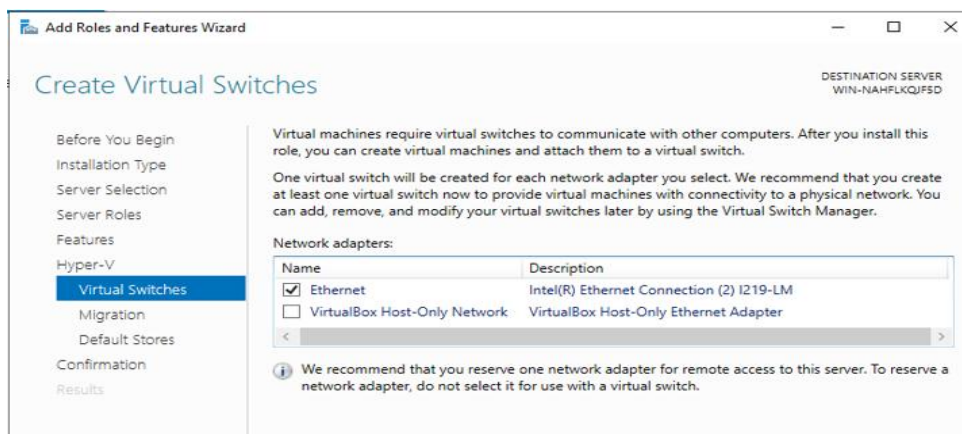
Add Roles and Features Wizard

Create Virtual Switches

DESTINATION SERVER
WIN-NAHFLKQJFSD

Before You Begin
Installation Type
Server Selection
Server Roles
Features
Hyper-V
Virtual Switches
Migration
Default Stores
Confirmation
Results

Virtual machines require virtual switches to communicate with other computers. After you install this role, you can create virtual machines and attach them to a virtual switch.

One virtual switch will be created for each network adapter you select. We recommend that you create at least one virtual switch now to provide virtual machines with connectivity to a physical network. You can add, remove, and modify your virtual switches later by using the Virtual Switch Manager.

Network adapters:

| Name | Description |
|---|---|
| Ethernet | Intel(R) Ethernet Connection (2) I219-LM |
| VirtualBox Host-Only Network | VirtualBox Host-Only Ethernet Adapter |

We recommend that you reserve one network adapter for remote access to this server. To reserve a network adapter, do not select it for use with a virtual switch.